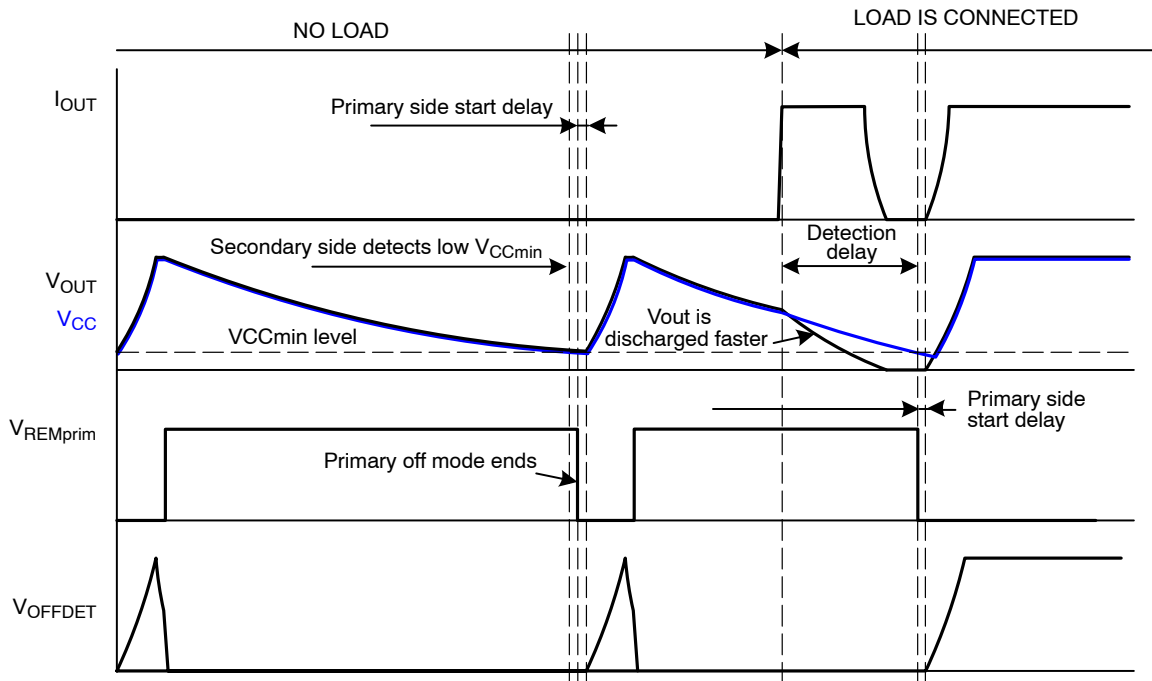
NO LOAD

LOAD IS CONNECTED

$I_{OUT}$

Primary side start delay

Secondary side detects low $V_{CCmin}$

Detection delay

$V_{OUT}$

$V_{CC}$

VCCmin level

Vout is discharged faster

Primary side start delay

$V_{REMprim}$

Primary off mode ends

$V_{OFFDET}$